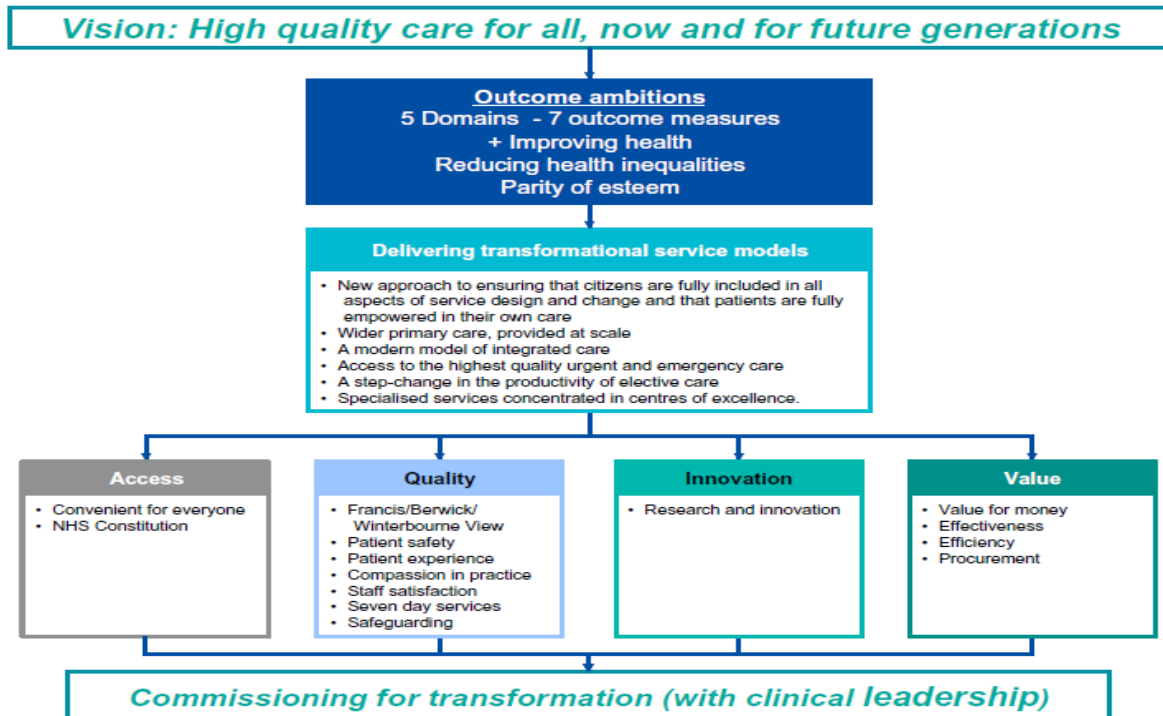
Vision: High quality care for all, now and for future generations

Outcome ambitions
5 Domains - 7 outcome measures
+ Improving health
Reducing health inequalities
Parity of esteem

Delivering transformational service models

- New approach to ensuring that citizens are fully included in all aspects of service design and change and that patients are fully empowered in their own care
- Wider primary care, provided at scale
- A modern model of integrated care
- Access to the highest quality urgent and emergency care
- A step-change in the productivity of elective care
- Specialised services concentrated in centres of excellence.

Access
- Convenient for everyone
- NHS Constitution

Quality
- Francis/Berwick/ Winterbourne View
- Patient safety
- Patient experience
- Compassion in practice
- Staff satisfaction
- Seven day services
- Safeguarding

Innovation
- Research and innovation

Value
- Value for money
- Effectiveness
- Efficiency
- Procurement

Commissioning for transformation (with clinical leadership)